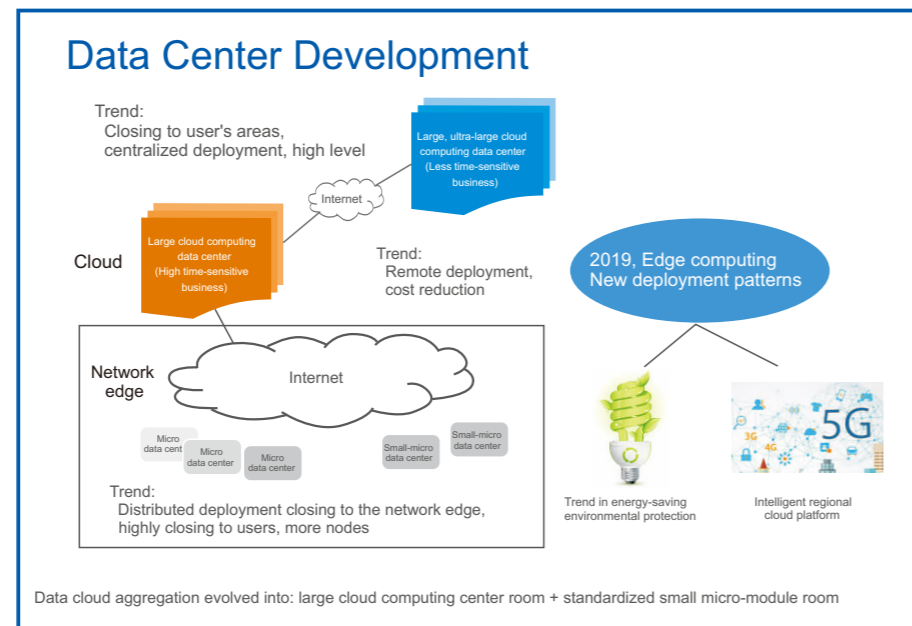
Data Center Development

Trend:
Closing to user's areas, centralized deployment, high level

Large, ultra-large cloud computing data center (Less time-sensitive business)

Internet

Large cloud computing data center (High time-sensitive business)

Cloud

Trend:
Remote deployment, cost reduction

2019, Edge computing
New deployment patterns

Network edge

Internet

Micro data cent

Micro data center

Micro data center

Small-micro data center

Small-micro data center

Trend:
Distributed deployment closing to the network edge, highly closing to users, more nodes

3G 4G 5G

Trend in energy-saving environmental protection

Intelligent regional cloud platform

Data cloud aggregation evolved into: large cloud computing center room + standardized small micro-module room